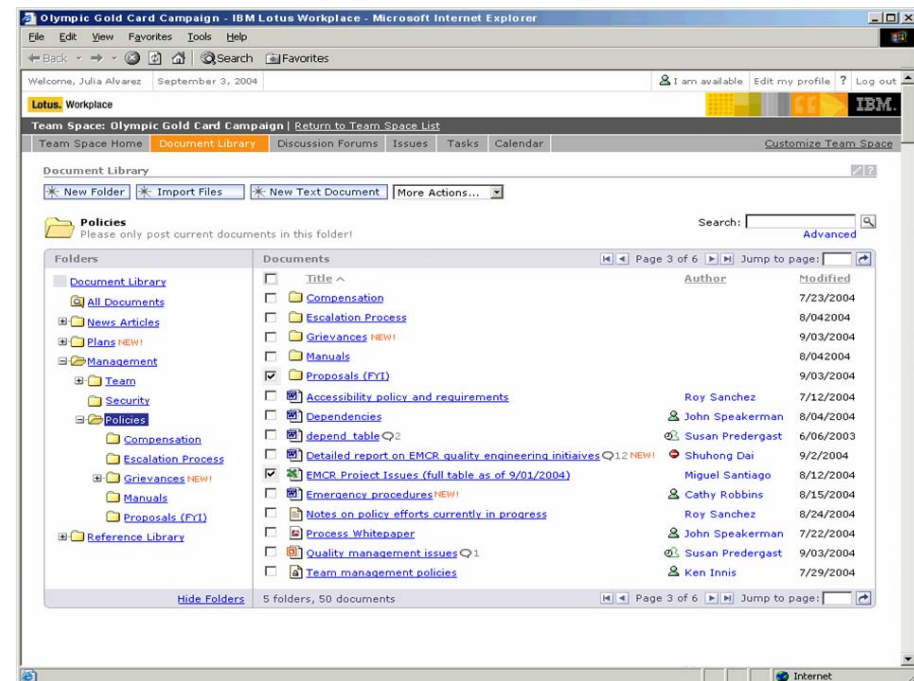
Olympic Gold Card Campaign - IBM Lotus Workplace - Microsoft Internet Explorer

File Edit View Favorites Tools Help

Back Search Favorites

Welcome, Julia Alvarez September 3, 2004

I am available Edit my profile ? Log out

Lotus. Workplace

IBM.

Team Space: Olympic Gold Card Campaign | Return to Team Space List

Team Space Home Document Library Discussion Forums Issues Tasks Calendar Customize Team Space

Document Library

New Folder Import Files New Text Document More Actions...

Policies
Please only post current documents in this folder!

Search: Advanced

Folders

Document Library
All Documents
News Articles
Plans NEW!
Management
Team
Security
Policies
Compensation
Escalation Process
Grievances NEW!
Manuals
Proposals (FYI)
Reference Library

Hide Folders

Documents Page 3 of 6 Jump to page:

| Title | Author | Modified |
|---|---|---|
| Compensation | | 7/23/2004 |
| Escalation Process | | 8/042004 |
| Grievances NEW! | | 9/03/2004 |
| Manuals | | 8/042004 |
| Proposals (FYI) | | 9/03/2004 |
| Accessibility policy and requirements | Roy Sanchez | 7/12/2004 |
| Dependencies | John Speakerman | 8/04/2004 |
| depend table 2 | Susan Predergast | 6/06/2003 |
| Detailed report on EMCR quality engineering initiaives 12 NEW! | Shuhong Dai | 9/2/2004 |
| EMCR Project Issues (full table as of 9/01/2004) | Miguel Santiago | 8/12/2004 |
| Emergency procedures NEW! | Cathy Robbins | 8/15/2004 |
| Notes on policy efforts currently in progress | Roy Sanchez | 8/24/2004 |
| Process Whitepaper | John Speakerman | 7/22/2004 |
| Quality management issues 1 | Susan Predergast | 9/03/2004 |
| Team management policies | Ken Innis | 7/29/2004 |

5 folders, 50 documents Page 3 of 6 Jump to page:

Internet